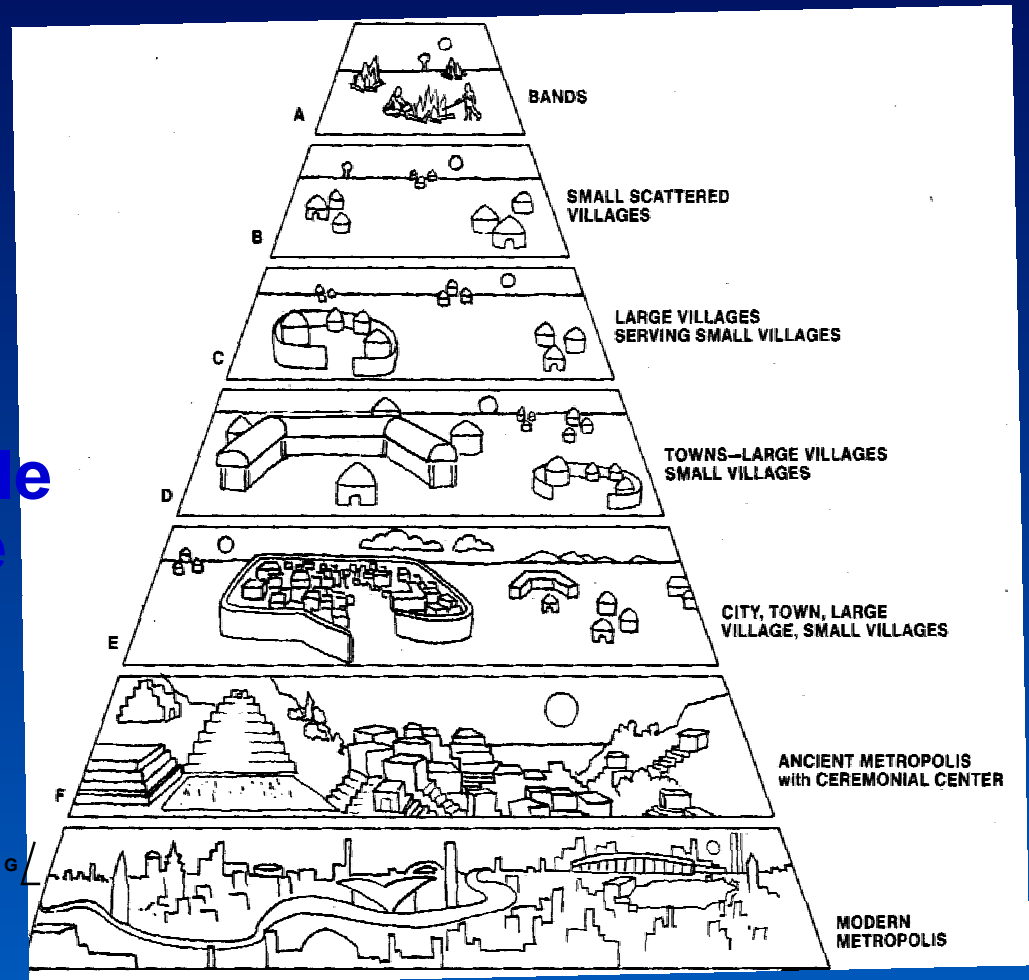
A
BANDS

B
SMALL SCATTERED VILLAGES

C
LARGE VILLAGES SERVING SMALL VILLAGES

D
TOWNS—LARGE VILLAGES SMALL VILLAGES

E
CITY, TOWN, LARGE VILLAGE, SMALL VILLAGES

F
ANCIENT METROPOLIS with CEREMONIAL CENTER

G
MODERN METROPOLIS

le
e